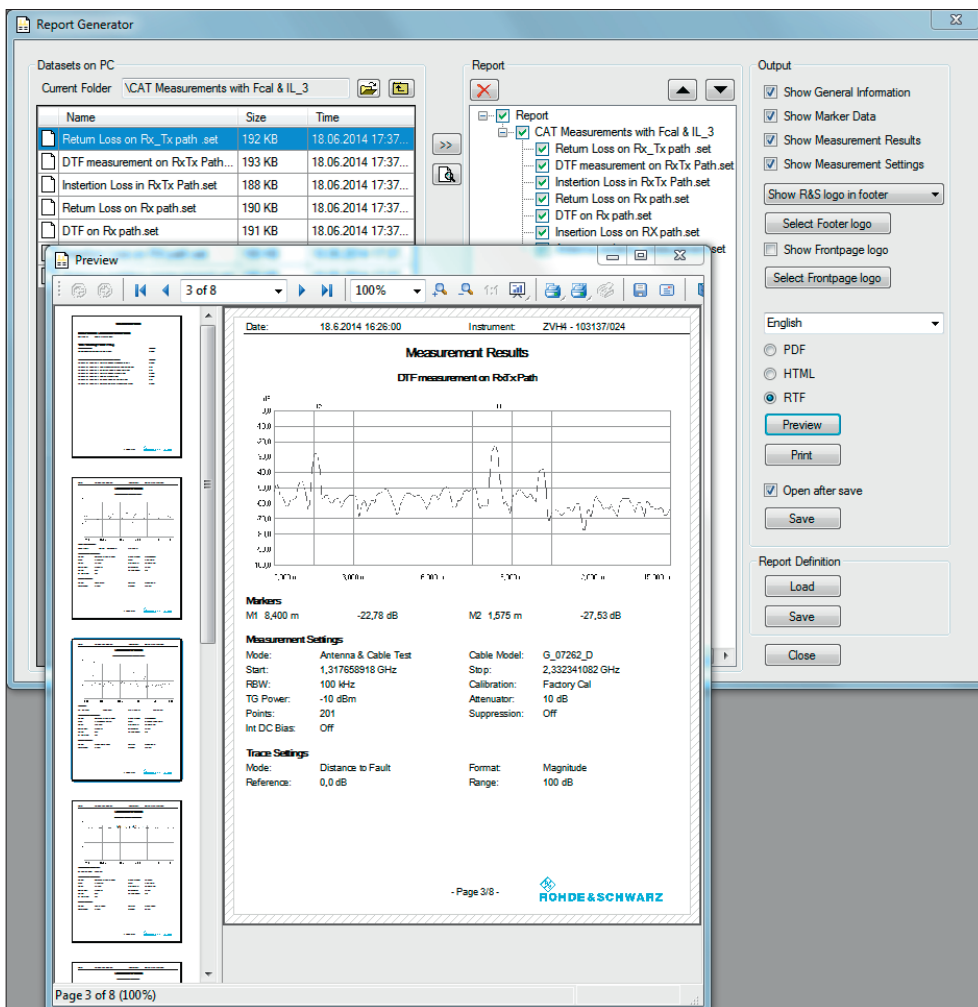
Report Generator

Datasets on PC

Current Folder \CAT Measurements with Fcal & IL_3

| Name | Size | Time |
|---|---|---|
| Return Loss on Rx_Tx path .set | 192 KB | 18.06.2014 17:37... |
| DTF measurement on RxTx Path... | 193 KB | 18.06.2014 17:37... |
| Instertion Loss in RxTx Path.set | 188 KB | 18.06.2014 17:37... |
| Return Loss on Rx path.set | 190 KB | 18.06.2014 17:37... |
| DTF on Rx path.set | 191 KB | 18.06.2014 17:37... |

>>

Report

Report
CAT Measurements with Fcal & IL_3
Return Loss on Rx_Tx path .set
DTF measurement on RxTx Path.set
Instertion Loss in RxTx Path.set
Return Loss on Rx path.set
DTF on Rx path.set
Insertion Loss in RX path.set

Output

Show General Information
Show Marker Data
Show Measurement Results
Show Measurement Settings
Show R&S logo in footer
Select Footer logo
Show Frontpage logo
Select Frontpage logo
English
PDF
HTML
RTF
Preview
Print
Open after save
Save

Report Definition
Load
Save

Close

Preview

3 of 8
100%

Date: 18.6.2014 16:26:00 Instrument: ZVH4 - 103137/024

Measurement Results

DTF measurement on RxTx Path

Markers
M1 8,400 m -22,78 dB M2 1,575 m -27,53 dB

Measurement Settings
| | | | |
|---|---|---|---|
| Mode: | Antenna & Cable Test | Cable Model: | G_07262_D |
| Start: | 1,317658918 GHz | Stop: | 2,332341082 GHz |
| RBW: | 100 kHz | Calibration: | Factory Cal |
| TG Power: | -10 dBm | Attenuator: | 10 dB |
| Points: | 201 | Suppression: | Off |
| Int DC Bias: | Off | | |

Trace Settings
| | | | |
|---|---|---|---|
| Mode: | Distance to Fault | Format: | Magnitude |
| Reference: | 0,0 dB | Range: | 100 dB |

- Page 3/8 -
ROHDE&SCHWARZ

Page 3 of 8 (100%)